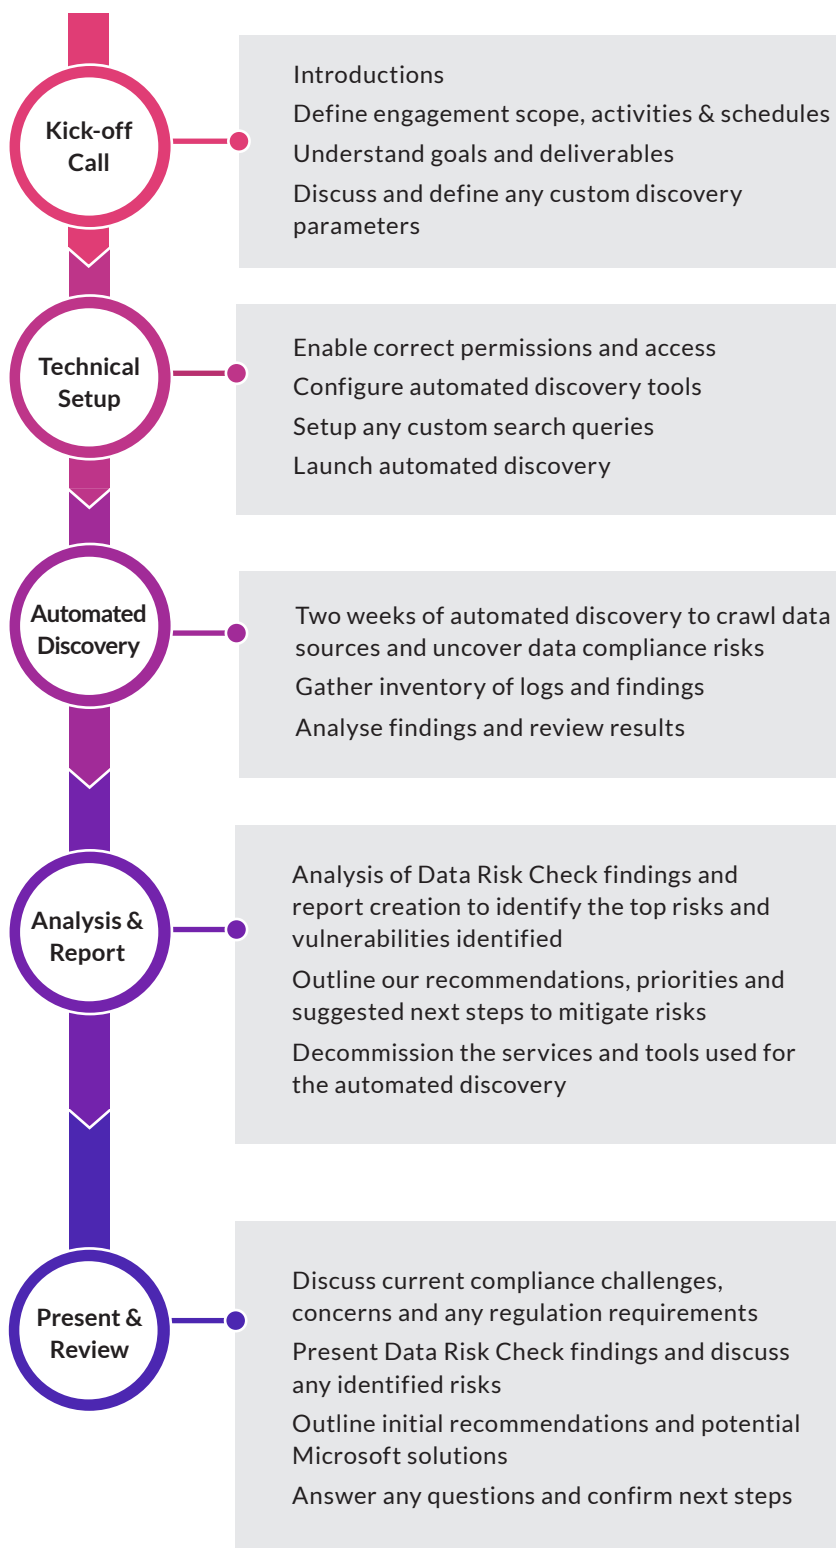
Kick-off Call

Introductions
Define engagement scope, activities & schedules
Understand goals and deliverables
Discuss and define any custom discovery parameters

Technical Setup

Enable correct permissions and access
Configure automated discovery tools
Setup any custom search queries
Launch automated discovery

Automated Discovery

Two weeks of automated discovery to crawl data sources and uncover data compliance risks
Gather inventory of logs and findings
Analyse findings and review results

Analysis & Report

Analysis of Data Risk Check findings and report creation to identify the top risks and vulnerabilities identified
Outline our recommendations, priorities and suggested next steps to mitigate risks
Decommission the services and tools used for the automated discovery

Present & Review

Discuss current compliance challenges, concerns and any regulation requirements
Present Data Risk Check findings and discuss any identified risks
Outline initial recommendations and potential Microsoft solutions
Answer any questions and confirm next steps